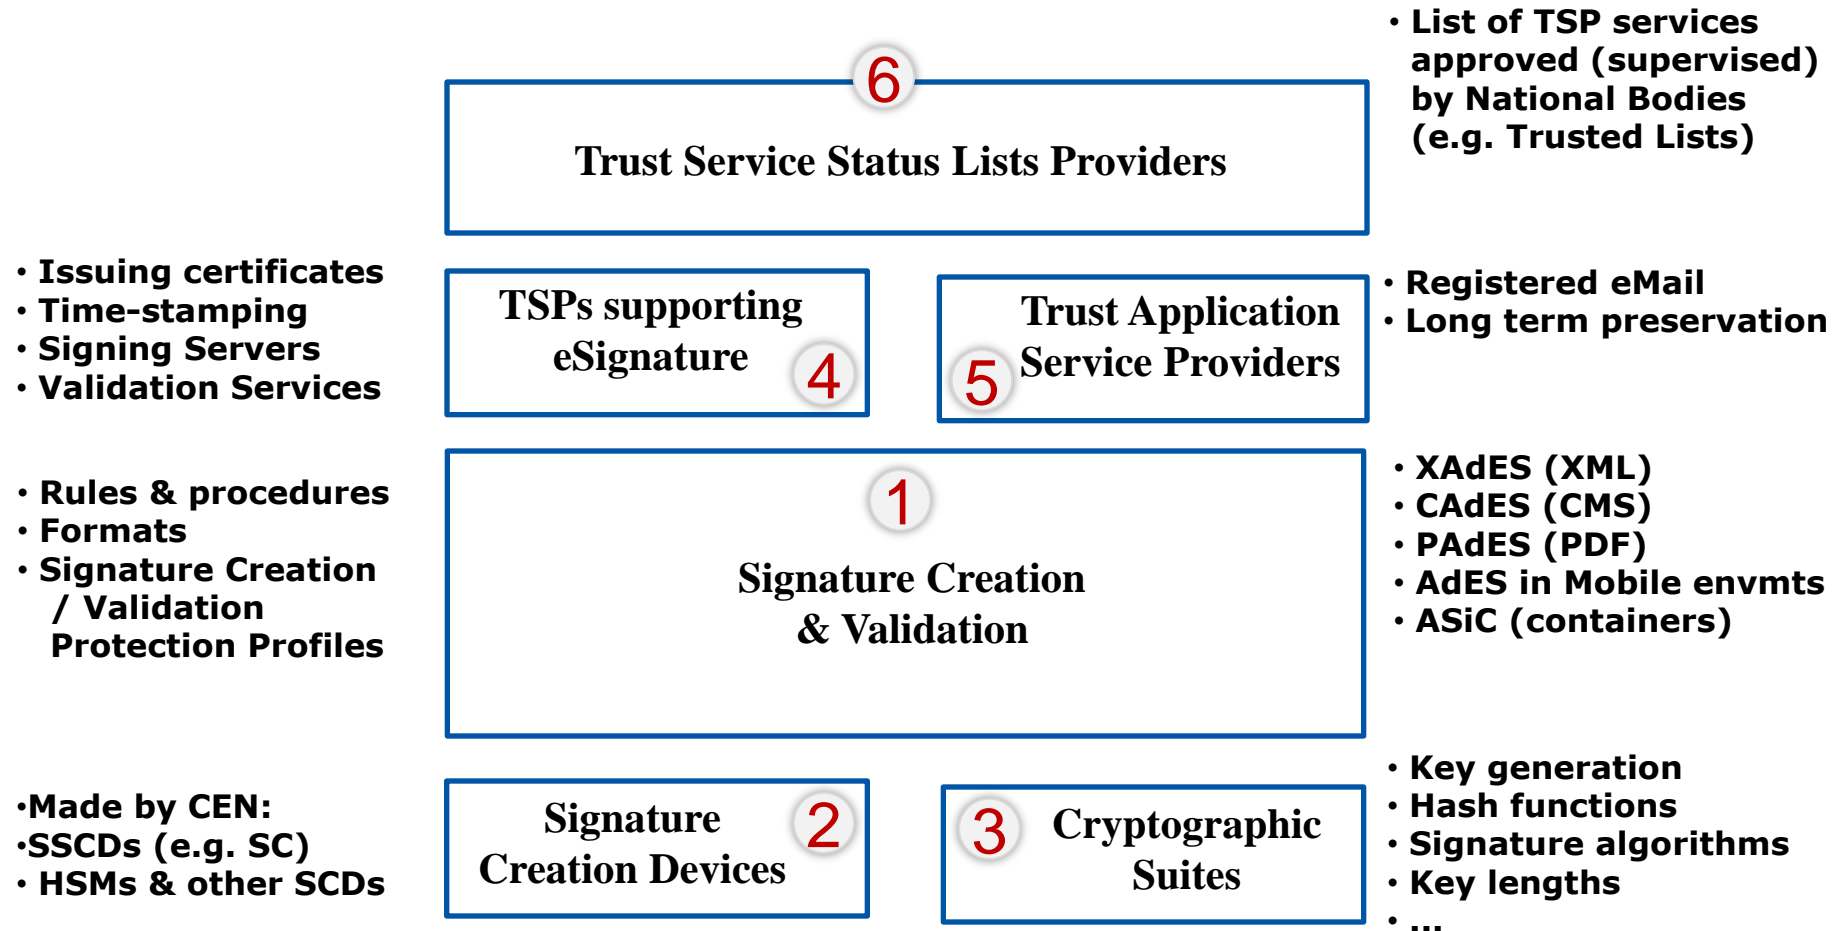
• List of TSP services approved (supervised) by National Bodies (e.g. Trusted Lists)

6

Trust Service Status Lists Providers

• Issuing certificates
• Time-stamping
• Signing Servers
• Validation Services

TSPs supporting eSignature

4

Trust Application Service Providers

5

• Registered eMail
• Long term preservation

• Rules & procedures
• Formats
• Signature Creation / Validation Protection Profiles

1

Signature Creation & Validation

• XAdES (XML)
• CAdES (CMS)
• PAdES (PDF)
• AdES in Mobile envmts
• ASiC (containers)

•Made by CEN:
•SSCDs (e.g. SC)
• HSMs & other SCDs

Signature Creation Devices

2

3

Cryptographic Suites

• Key generation
• Hash functions
• Signature algorithms
• Key lengths
• ...